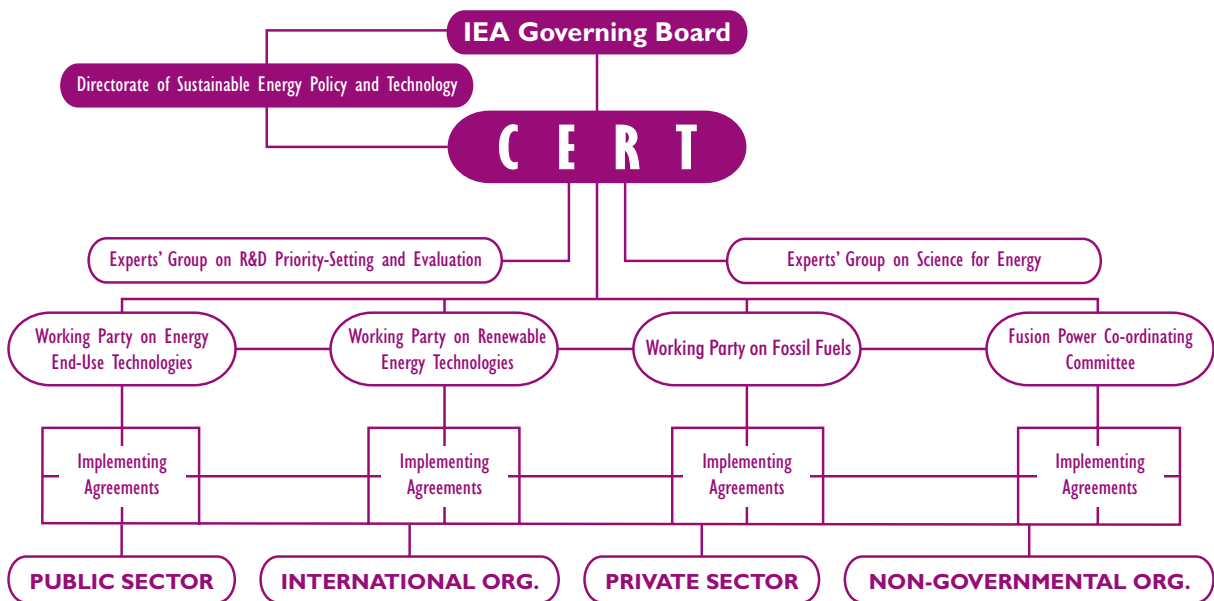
IEA Governing Board

Directorate of Sustainable Energy Policy and Technology

C E R T

Experts' Group on R&D Priority-Setting and Evaluation

Experts' Group on Science for Energy

Working Party on Energy End-Use Technologies

Working Party on Renewable Energy Technologies

Working Party on Fossil Fuels

Fusion Power Co-ordinating Committee

Implementing Agreements

Implementing Agreements

Implementing Agreements

Implementing Agreements

PUBLIC SECTOR

INTERNATIONAL ORG.

PRIVATE SECTOR

NON-GOVERNMENTAL ORG.